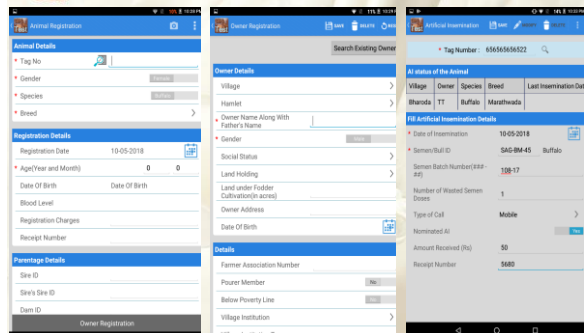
10:39 PM
Animal Registration

Animal Details
* Tag No
* Gender Female
* Species Buffalo
* Breed

Registration Details
Registration Date 10-05-2018
* Age(Year and Month) 0 0
Date Of Birth Date Of Birth
Blood Level
Registration Charges
Receipt Number

Parentage Details
Sire ID
Sire's Sire ID
Dam ID
Owner Registration

11% 10:39 PM
Owner Registration SAVE DELETE RESET
Search Existing Owner

Owner Details
Village
Hamlet
* Owner Name Along With Father's Name
* Gender Male
Social Status
Land Holding
Land under Fodder Cultivation(in acres)
Owner Address
Date Of Birth

Details
Farmer Association Number
Pourer Member No
Below Poverty Line No
Village Institution

14% 10:39 PM
Artificial Insemination SAVE

* Tag Number : 656565656522

AI status of the Animal
| Village | Owner | Species | Breed | Last Insemination Date |
|---|---|---|---|---|
| Bharoda | TT | Buffalo | Marathwada | |

Fill Artificial Insemination Details
* Date of Insemination 10-05-2018
* Semen/Bull ID SAG-BM-45 Buffalo
Semen Batch Number(###-##) 188-17
Number of Wasted Semen Doses 1
Type of Call Mobile
Nominated AI Yes
Amount Received (Rs) 50
Receipt Number 5680